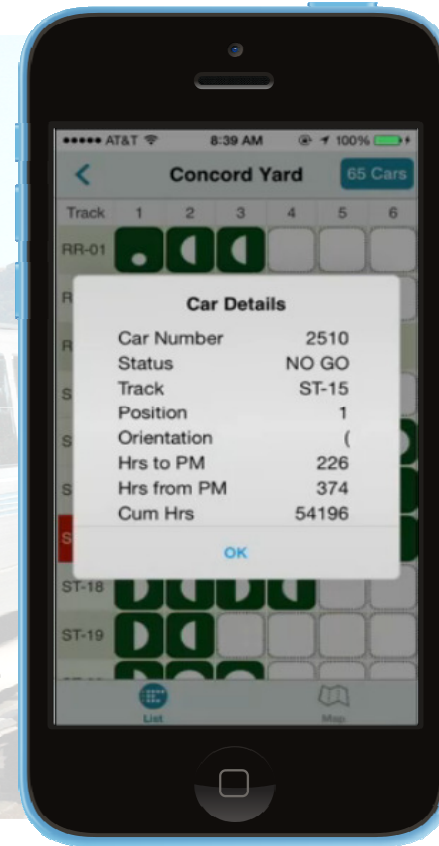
●●●●● AT&T 8:39 AM 100%

Concord Yard 65 Cars

Track 1 2 3 4 5 6

RR-01

Car Details

| | |
|---|---|
| Car Number | 2510 |
| Status | NO GO |
| Track | ST-15 |
| Position | 1 |
| Orientation | ( |
| Hrs to PM | 226 |
| Hrs from PM | 374 |
| Cum Hrs | 54196 |

OK

ST-18

ST-19

List

Map